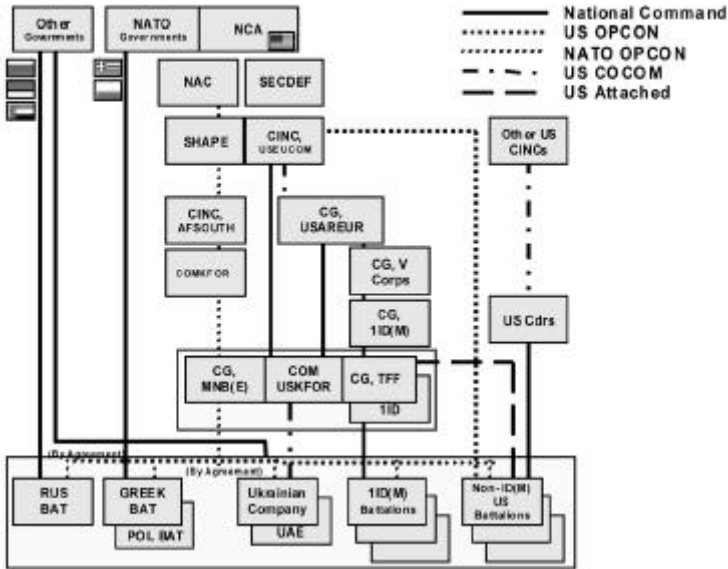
Other Governments

NATO Governments

NCA

National Command
US OPCON
NATO OPCON
US COCOM
US Attached

NAC

SECDEF

SHAPE

CINC, USEUCOM

Other US CINCs

CINC, AFSOUTH

COMKFOR

CG, USAREUR

CG, V Corps

CG, 1ID(M)

US Cdrs

CG, MNB(E)

COM USKFOR

CG, TFF

1ID

(By Agreement)

(By Agreement)

RUS BAT

GREEK BAT

POL BAT

Ukrainian Company

UAE

1ID(M) Battalions

Non-1ID(M) US Battalions